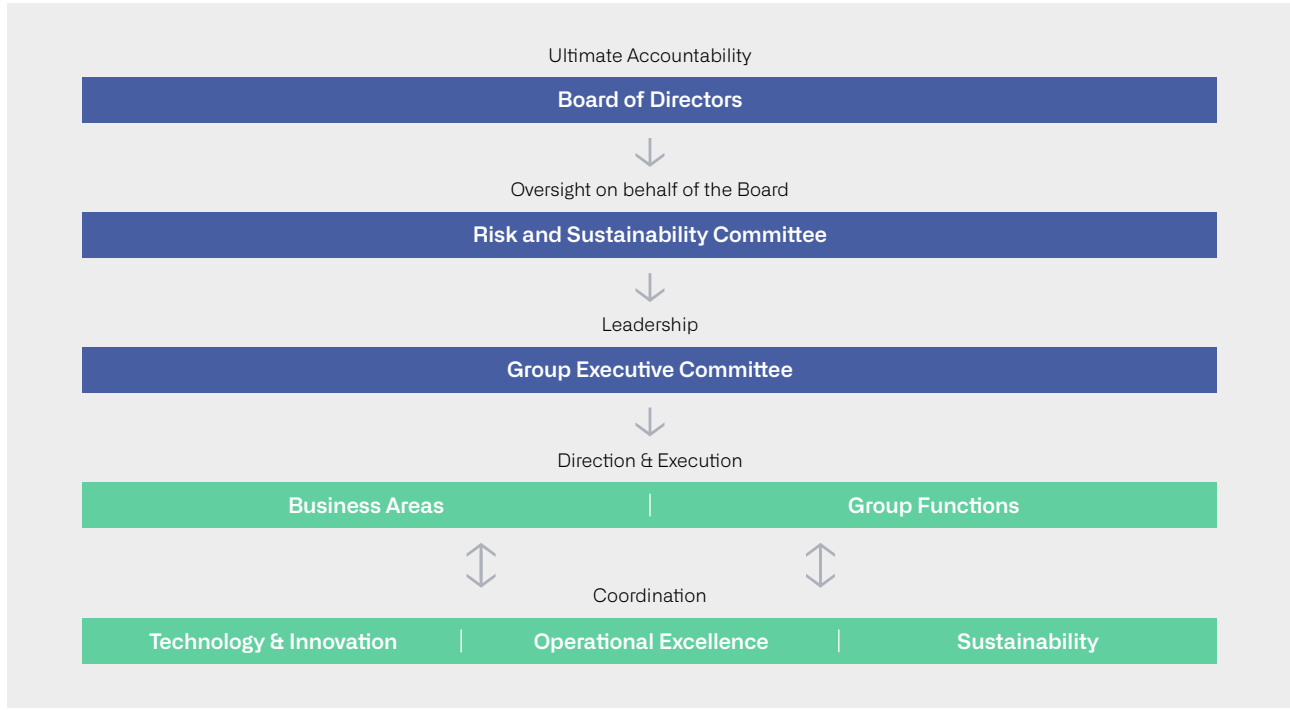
Ultimate Accountability

Board of Directors

Oversight on behalf of the Board

Risk and Sustainability Committee

Leadership

Group Executive Committee

Direction & Execution

Business Areas | Group Functions

Coordination

Technology & Innovation | Operational Excellence | Sustainability